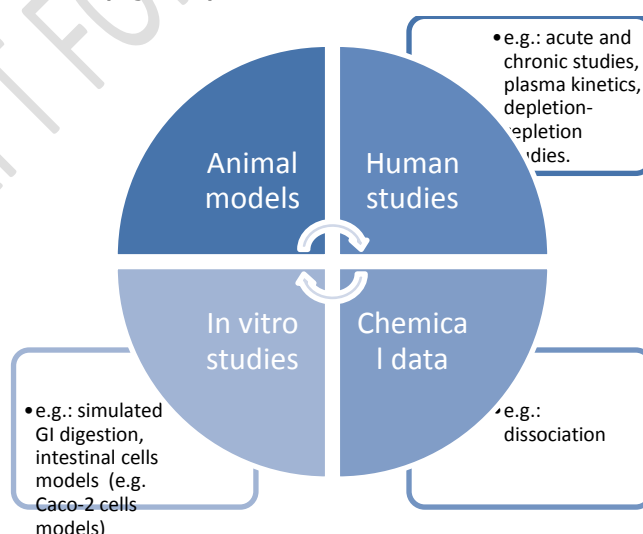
Animal models

Human studies

In vitro studies

Chemica l data

• e.g.: acute and chronic studies, plasma kinetics, depletion-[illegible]epletion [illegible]dies.

• e.g.: simulated GI digestion, intestinal cells models (e.g. Caco-2 cells models)

• e.g.: dissociation